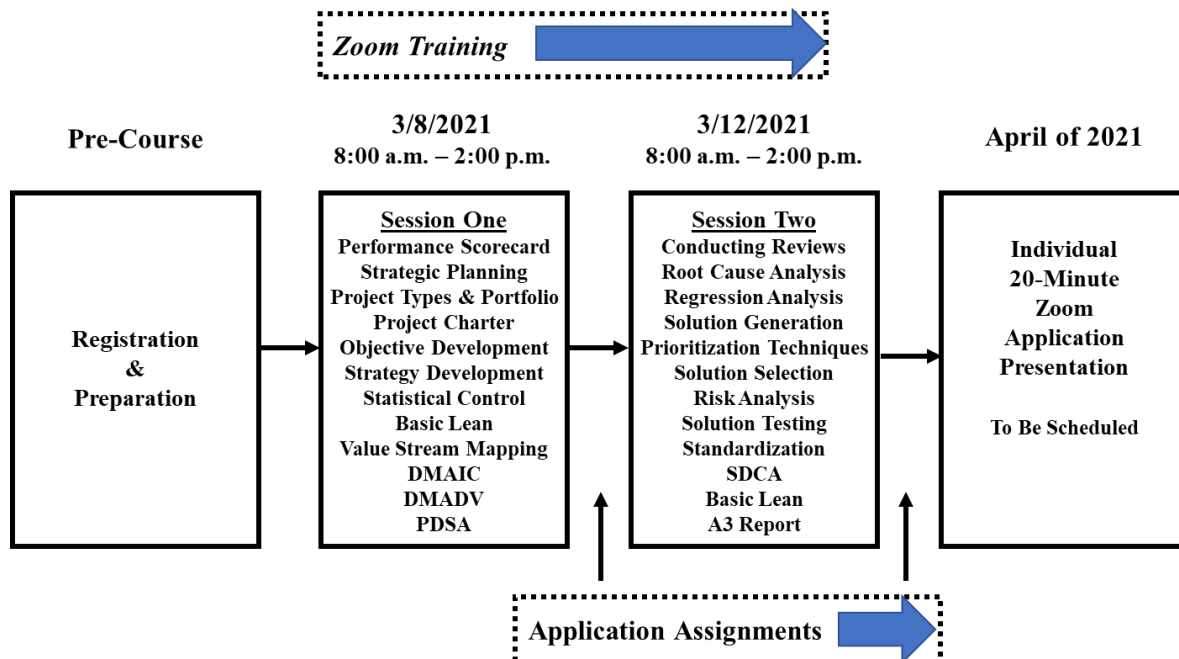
Zoom Training

Pre-Course

3/8/2021
8:00 a.m. – 2:00 p.m.

3/12/2021
8:00 a.m. – 2:00 p.m.

April of 2021

Registration
&
Preparation

Session One
Performance Scorecard
Strategic Planning
Project Types & Portfolio
Project Charter
Objective Development
Strategy Development
Statistical Control
Basic Lean
Value Stream Mapping
DMAIC
DMADV
PDSA

Session Two
Conducting Reviews
Root Cause Analysis
Regression Analysis
Solution Generation
Prioritization Techniques
Solution Selection
Risk Analysis
Solution Testing
Standardization
SDCA
Basic Lean
A3 Report

Individual
20-Minute
Zoom
Application
Presentation

To Be Scheduled

Application Assignments